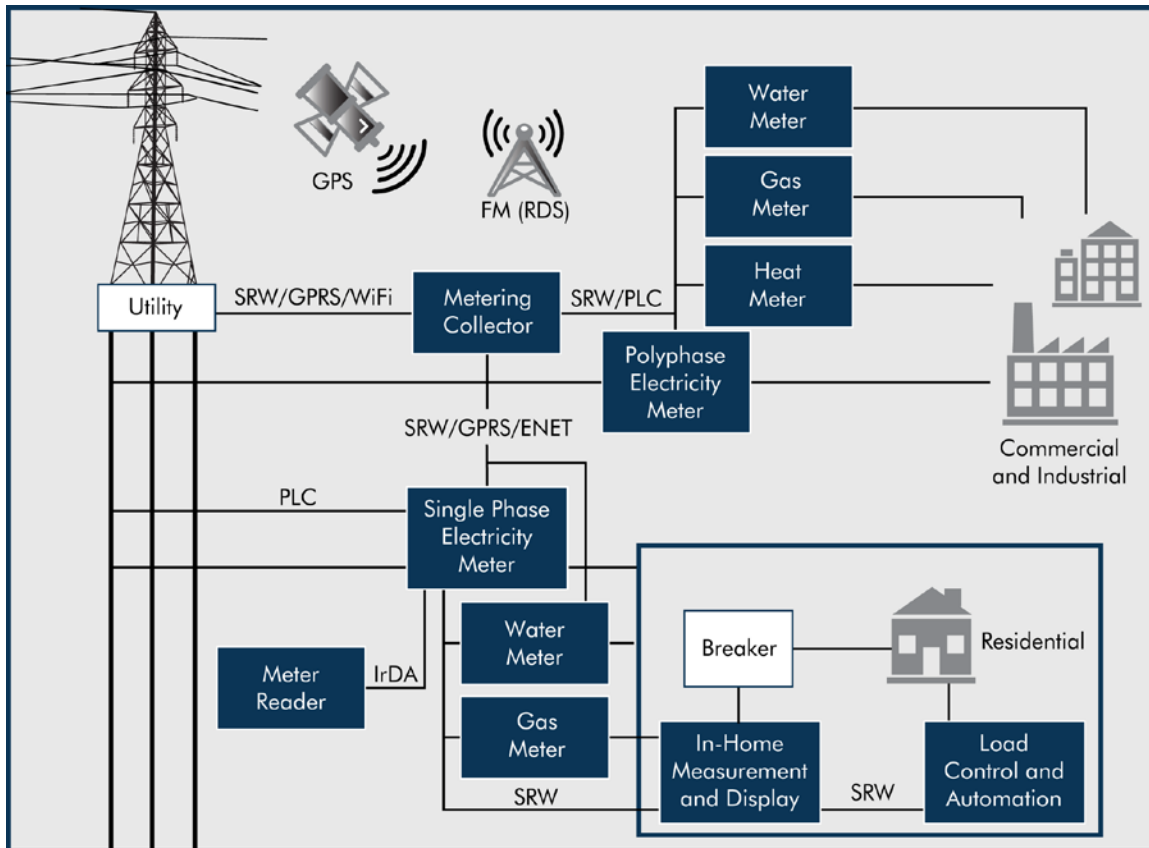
GPS

FM (RDS)

Water Meter

Gas Meter

Heat Meter

Utility

SRW/GPRS/WiFi

Metering Collector

SRW/PLC

Polyphase Electricity Meter

Commercial and Industrial

SRW/GPRS/ENET

PLC

Single Phase Electricity Meter

Water Meter

Breaker

Residential

Meter Reader

IrDA

Gas Meter

In-Home Measurement and Display

Load Control and Automation

SRW

SRW